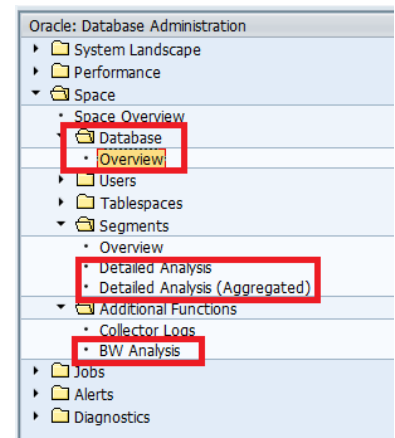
Oracle: Database Administration
System Landscape
Performance
Space
Space Overview
Database
Overview
Users
Tablespaces
Segments
Overview
Detailed Analysis
Detailed Analysis (Aggregated)
Additional Functions
Collector Logs
BW Analysis
Jobs
Alerts
Diagnostics